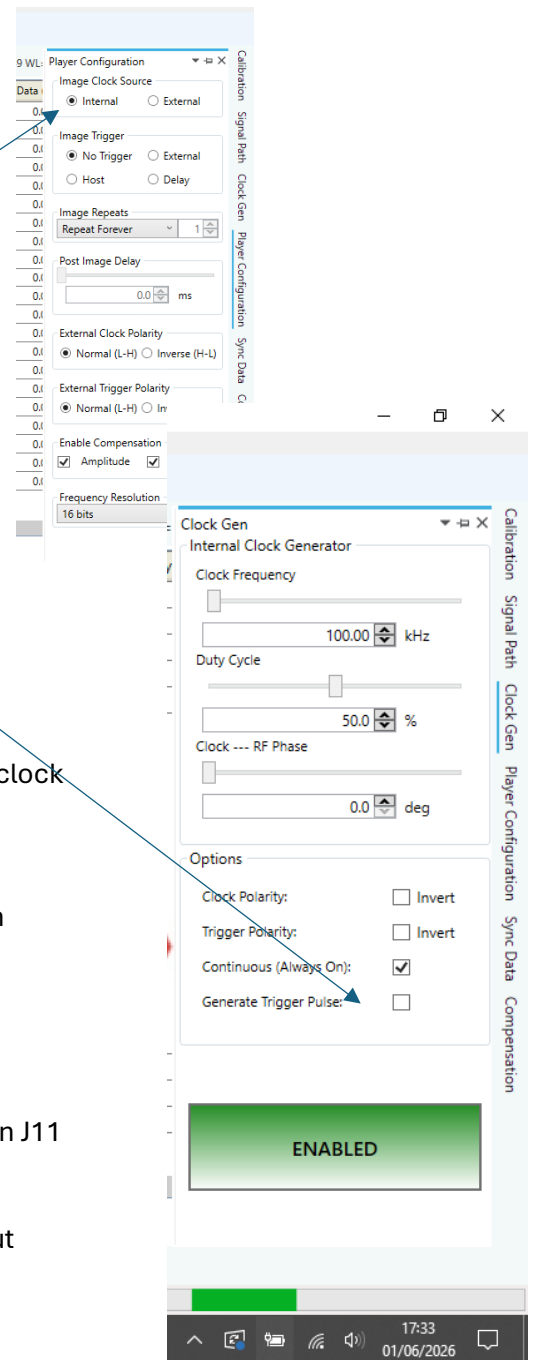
9 WL-

Data

0.
0.
0.
0.
0.
0.
0.
0.
0.
0.
0.
0.
0.
0.
0.
0.
0.
0.
0.
0.
0.

Player Configuration

Image Clock Source
Internal External

Image Trigger
No Trigger External
Host Delay

Image Repeats
Repeat Forever 1

Post Image Delay
0.0 ms

External Clock Polarity
Normal (L-H) Inverse (H-L)

External Trigger Polarity
Normal (L-H) In

Enable Compensation
Amplitude

Frequency Resolution
16 bits

Calibration Signal Path Clock Gen Player Configuration Sync Data C

clock

n

n J11

ut

Clock Gen

Internal Clock Generator

Clock Frequency

100.00 kHz

Duty Cycle

50.0 %

Clock --- RF Phase

0.0 deg

Options

Clock Polarity: Invert

Trigger Polarity: Invert

Continuous (Always On):

Generate Trigger Pulse:

ENABLED

Calibration Signal Path Clock Gen Player Configuration Sync Data Compensation

17:33
01/06/2026